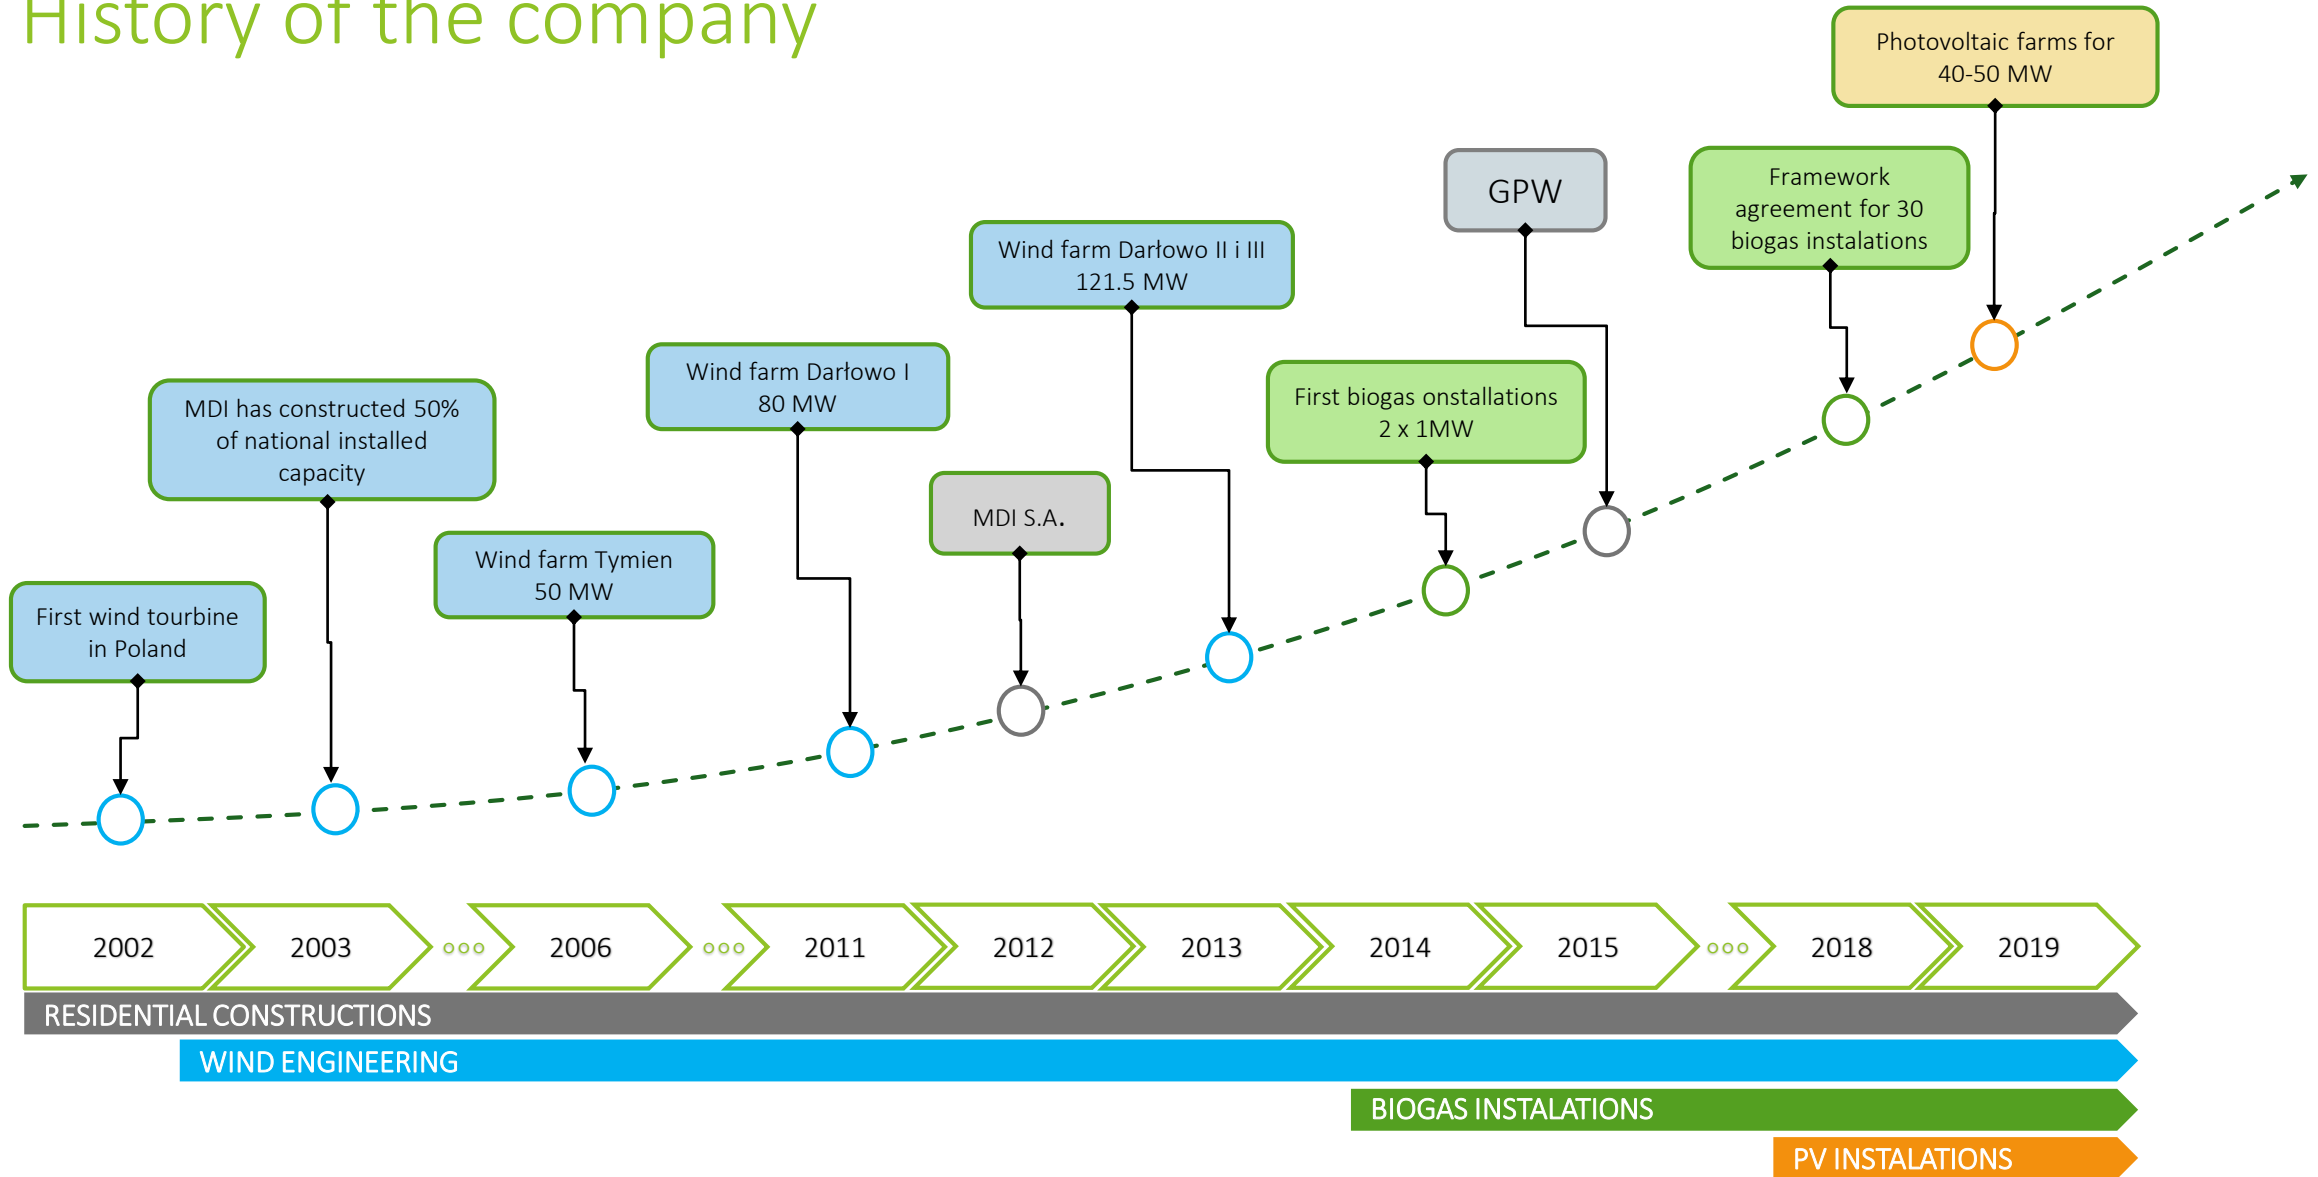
History of the company

Photovoltaic farms for 40-50 MW

GPW

Framework agreement for 30 biogas instalations

Wind farm Darłowo II i III 121.5 MW

Wind farm Darłowo I 80 MW

First biogas onstallations 2 x 1MW

MDI has constructed 50% of national installed capacity

MDI S.A.

Wind farm Tymien 50 MW

First wind tourbine in Poland

2002
2003
2006
2011
2012
2013
2014
2015
2018
2019

RESIDENTIAL CONSTRUCTIONS
WIND ENGINEERING
BIOGAS INSTALATIONS
PV INSTALATIONS